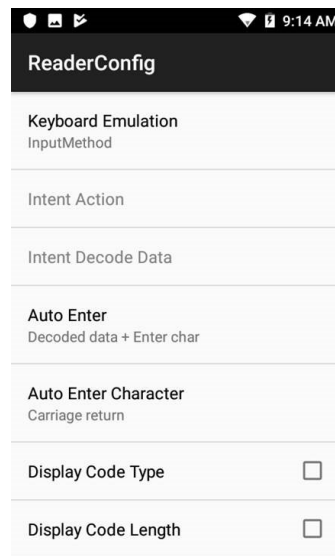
9:14 AM

ReaderConfig

Keyboard Emulation
InputMethod

Intent Action

Intent Decode Data

Auto Enter
Decoded data + Enter char

Auto Enter Character
Carriage return

Display Code Type

Display Code Length